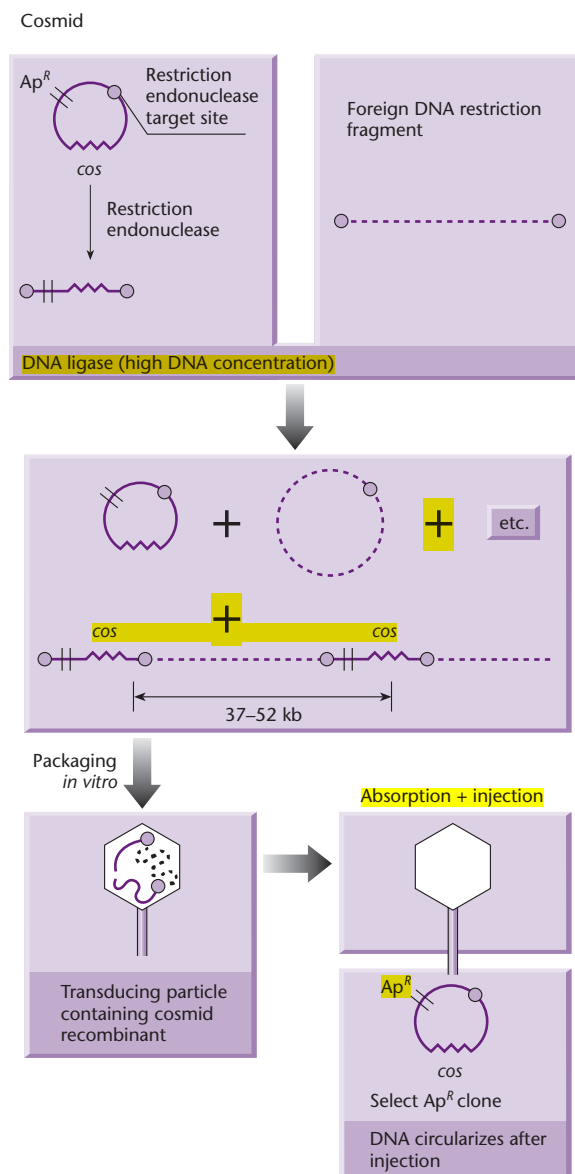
Cosmid

$Ap^R$

Restriction endonuclease target site

cos

Restriction endonuclease

Foreign DNA restriction fragment

DNA ligase (high DNA concentration)

+

+

etc.

+

cos

cos

37–52 kb

Packaging *in vitro*

Absorption + injection

Transducing particle containing cosmid recombinant

$Ap^R$

cos

Select $Ap^R$ clone

DNA circularizes after injection